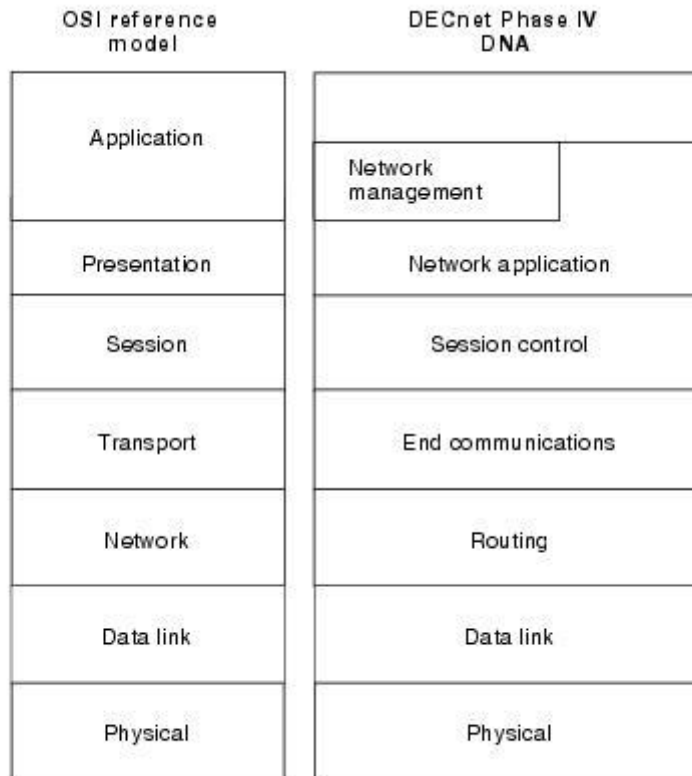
| OSI reference model | DECnet Phase IV DNA |
|---|---|
| Application | Network management |
| Presentation | Network application |
| Session | Session control |
| Transport | End communications |
| Network | Routing |
| Data link | Data link |
| Physical | Physical |